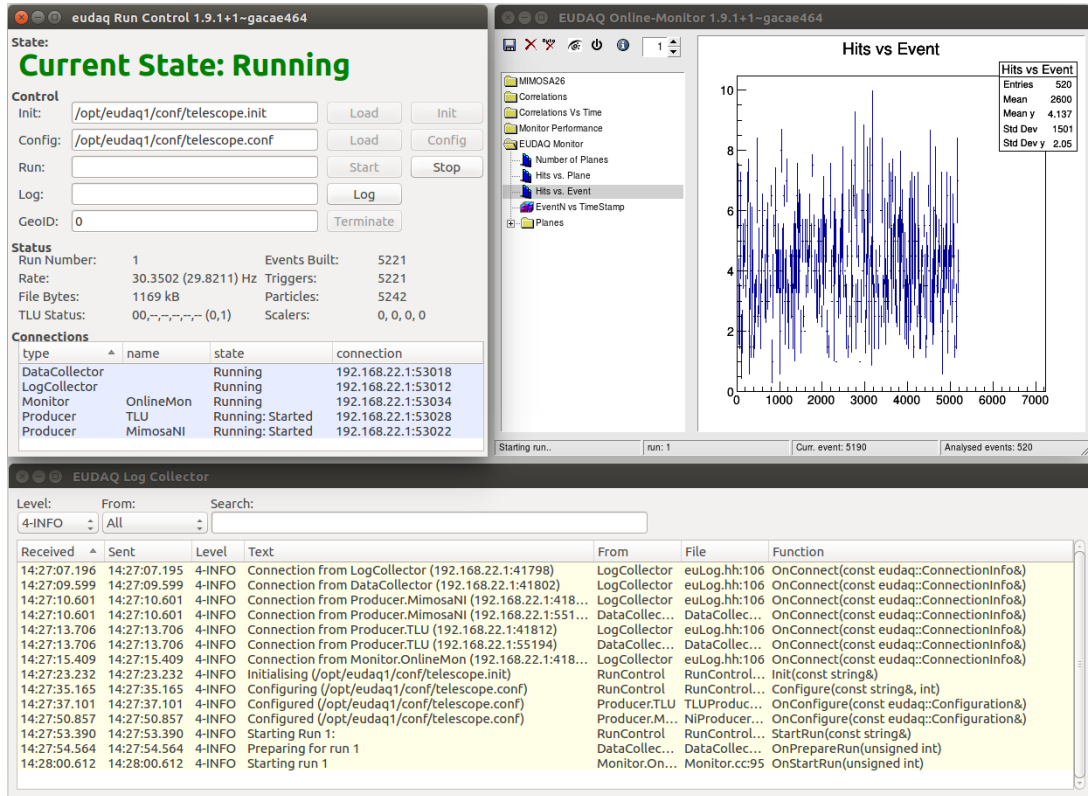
eudaq Run Control 1.9.1+1~gacae464

State:
Current State: Running

Control
Init: /opt/eudaq1/conf/telescope.init Load Init
Config: /opt/eudaq1/conf/telescope.conf Load Config
Run: Start Stop
Log: Log
GeoID: 0 Terminate

Status
Run Number: 1 Events Built: 5221
Rate: 30.3502 (29.8211) Hz Triggers: 5221
File Bytes: 1169 kB Particles: 5242
TLU Status: 00,--,--,--,--,-- (0,1) Scalers: 0, 0, 0, 0

Connections

| type | name | state | connection |
|---|---|---|---|
| DataCollector | | Running | 192.168.22.1:53018 |
| LogCollector | | Running | 192.168.22.1:53012 |
| Monitor | OnlineMon | Running | 192.168.22.1:53034 |
| Producer | TLU | Running: Started | 192.168.22.1:53028 |
| Producer | MimosaNI | Running: Started | 192.168.22.1:53022 |

EUDAQ Online-Monitor 1.9.1+1~gacae464

1

MIMOSA26
Correlations
Correlations Vs Time
Monitor Performance
EUDAQ Monitor
Number of Planes
Hits vs. Plane
Hits vs. Event
EventN vs TimeStamp
Planes

Hits vs Event

| Hits vs Event | |
|---|---|
| Entries | 520 |
| Mean | 2600 |
| Mean y | 4.137 |
| Std Dev | 1501 |
| Std Dev y | 2.05 |

10 8 6 4 2 0
0 1000 2000 3000 4000 5000 6000 7000

Starting run.. run: 1 Curr. event: 5190 Analysed events: 520

EUDAQ Log Collector

Level: 4-INFO From: All Search:

| Received | Sent | Level | Text | From | File | Function |
|---|---|---|---|---|---|---|
| 14:27:07.196 | 14:27:07.195 | 4-INFO | Connection from LogCollector (192.168.22.1:41798) | LogCollector | euLog.hh:106 | OnConnect(const eudaq::ConnectionInfo&) |
| 14:27:09.599 | 14:27:09.599 | 4-INFO | Connection from DataCollector (192.168.22.1:41802) | LogCollector | euLog.hh:106 | OnConnect(const eudaq::ConnectionInfo&) |
| 14:27:10.601 | 14:27:10.601 | 4-INFO | Connection from Producer.MimosaNI (192.168.22.1:418... | LogCollector | euLog.hh:106 | OnConnect(const eudaq::ConnectionInfo&) |
| 14:27:10.601 | 14:27:10.601 | 4-INFO | Connection from Producer.MimosaNI (192.168.22.1:551... | DataCollec... | DataCollec... | OnConnect(const eudaq::ConnectionInfo&) |
| 14:27:13.706 | 14:27:13.706 | 4-INFO | Connection from Producer.TLU (192.168.22.1:41812) | LogCollector | euLog.hh:106 | OnConnect(const eudaq::ConnectionInfo&) |
| 14:27:13.706 | 14:27:13.706 | 4-INFO | Connection from Producer.TLU (192.168.22.1:55194) | DataCollec... | DataCollec... | OnConnect(const eudaq::ConnectionInfo&) |
| 14:27:15.409 | 14:27:15.409 | 4-INFO | Connection from Monitor.OnlineMon (192.168.22.1:418... | LogCollector | euLog.hh:106 | OnConnect(const eudaq::ConnectionInfo&) |
| 14:27:23.232 | 14:27:23.232 | 4-INFO | Initialising (/opt/eudaq1/conf/telescope.init) | RunControl | RunControl... | Init(const string&) |
| 14:27:35.165 | 14:27:35.165 | 4-INFO | Configuring (/opt/eudaq1/conf/telescope.conf) | RunControl | RunControl... | Configure(const string&, int) |
| 14:27:37.101 | 14:27:37.101 | 4-INFO | Configured (/opt/eudaq1/conf/telescope.conf) | Producer.TLU | TLUProduc... | OnConfigure(const eudaq::Configuration&) |
| 14:27:50.857 | 14:27:50.857 | 4-INFO | Configured (/opt/eudaq1/conf/telescope.conf) | Producer.M... | NiProducer... | OnConfigure(const eudaq::Configuration&) |
| 14:27:53.390 | 14:27:53.390 | 4-INFO | Starting Run 1: | RunControl | RunControl... | StartRun(const string&) |
| 14:27:54.564 | 14:27:54.564 | 4-INFO | Preparing for run 1 | DataCollec... | DataCollec... | OnPrepareRun(unsigned int) |
| 14:28:00.612 | 14:28:00.612 | 4-INFO | Starting run 1 | Monitor.On... | Monitor.cc:95 | OnStartRun(unsigned int) |